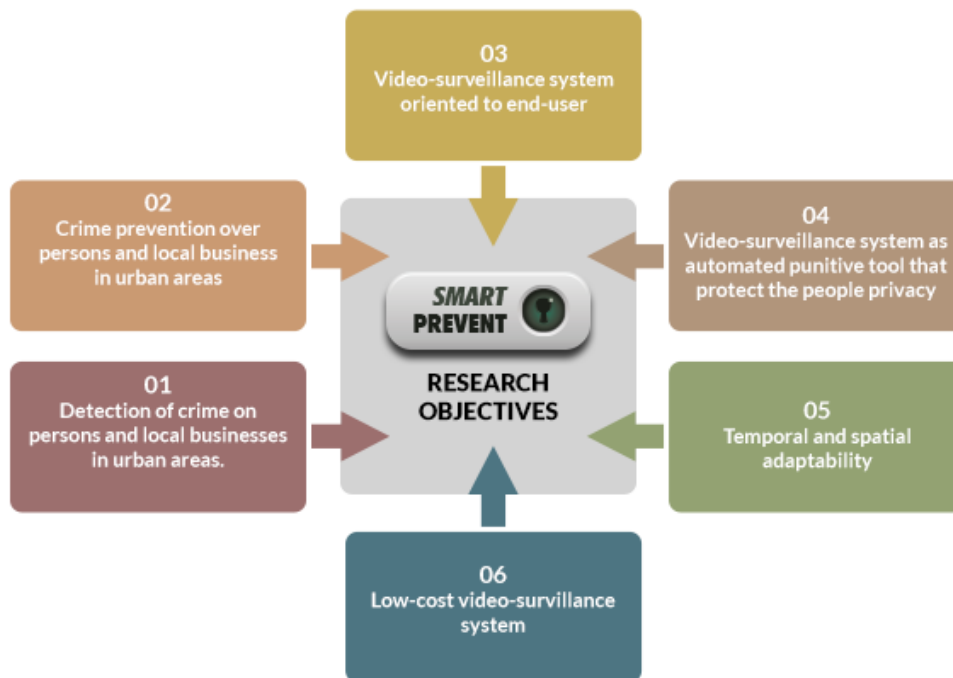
03
Video-surveillance system oriented to end-user

02
Crime prevention over persons and local business in urban areas

04
Video-surveillance system as automated punitive tool that protect the people privacy

SMART PREVENT

RESEARCH OBJECTIVES

01
Detection of crime on persons and local businesses in urban areas.

05
Temporal and spatial adaptability

06
Low-cost video-survillance system